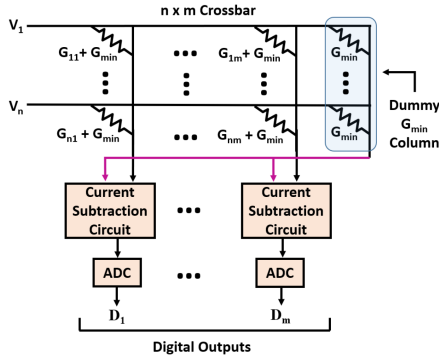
n x m Crossbar

$V_1$

$G_{11} + G_{min}$

$G_{1m} + G_{min}$

$G_{min}$

$V_n$

$G_{n1} + G_{min}$

$G_{nm} + G_{min}$

$G_{min}$

Dummy $G_{min}$ Column

Current Subtraction Circuit

Current Subtraction Circuit

ADC

ADC

$D_1$

$D_m$

Digital Outputs